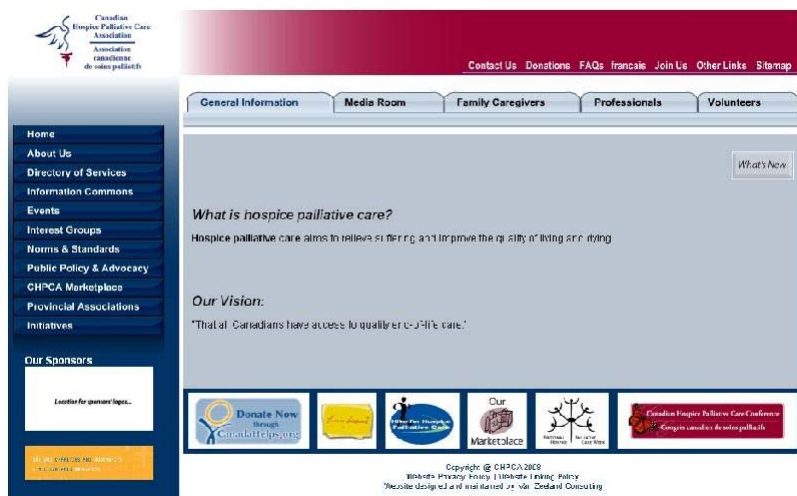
Canadian Hospice Palliative Care Association
Association canadienne de soins palliatifs

Contact Us Donations FAQs francais Join Us Other Links Sitemap

General Information | Media Room | Family Caregivers | Professionals | Volunteers

Home
About Us
Directory of Services
Information Commons
Events
Interest Groups
Norms & Standards
Public Policy & Advocacy
CHPCA Marketplace
Provincial Associations
Initiatives

Our Sponsors

Location for sponsors' logos...

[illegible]

What's New

What is hospice palliative care?

Hospice palliative care aims to relieve suffering and improve the quality of living and dying.

Our Vision:

"That all Canadians have access to quality end-of-life care."

Donate Now through CanadaHelps.org

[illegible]

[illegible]

Our Marketplace

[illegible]

Canadian Hospice Palliative Care Conference
Congrès canadien de soins palliatifs

Copyright @ CHPCA 2008
Website Privacy Policy | Website Linking Policy
Website designed and maintained by Van Zeeland Consulting